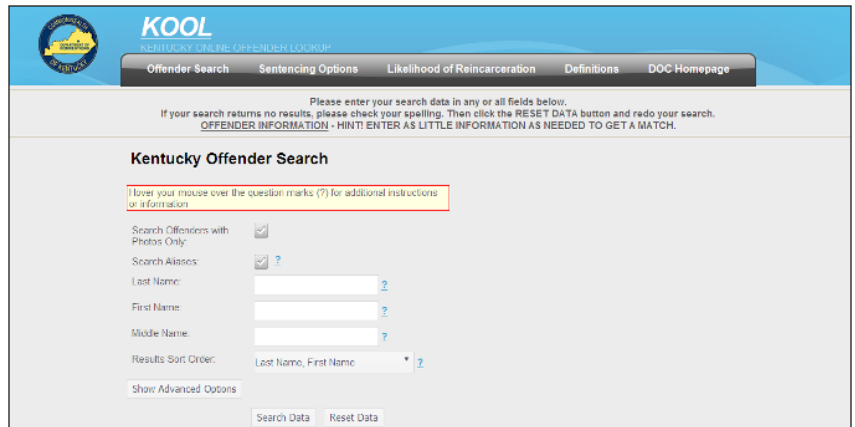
COMMONWEALTH DEPARTMENT OF CORRECTIONS OF KENTUCKY

KOOL
KENTUCKY ONLINE OFFENDER LOOKUP

Offender Search | Sentencing Options | Likelihood of Reincarceration | Definitions | DOC Homepage

Please enter your search data in any or all fields below.
If your search returns no results, please check your spelling. Then click the RESET DATA button and redo your search.
OFFENDER INFORMATION - HINT! ENTER AS LITTLE INFORMATION AS NEEDED TO GET A MATCH.

Kentucky Offender Search

Hover your mouse over the question marks (?) for additional instructions or information

Search Offenders with Photos Only:

Search Aliases: ?

Last Name: ?

First Name: ?

Middle Name: ?

Results Sort Order: Last Name, First Name ?

Show Advanced Options

Search Data | Reset Data